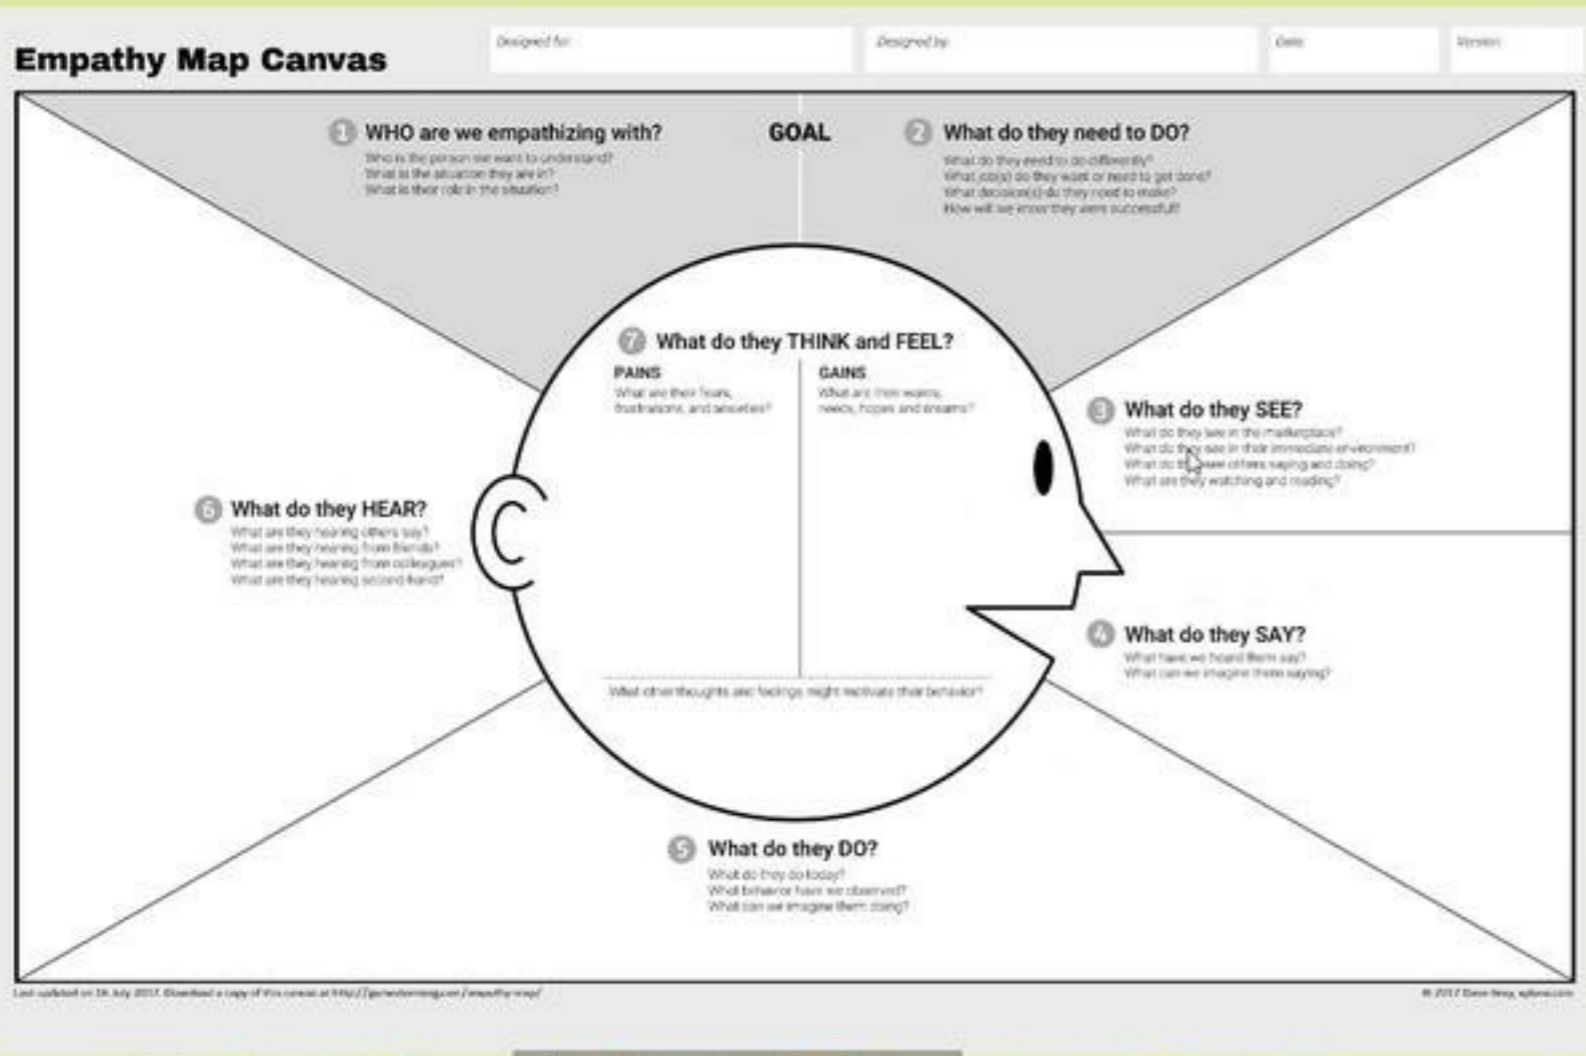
Empathy Map Canvas

Designed for

Designed by

Date

Version

1 WHO are we empathizing with?

Who is the person we want to understand?
What is the situation they are in?
What is their role in the situation?

GOAL

2 What do they need to DO?

What do they need to do differently?
What job(s) do they want or need to get done?
What decision(s) do they need to make?
How will we know they were successful?

7 What do they THINK and FEEL?

PAINS
What are their fears, frustrations, and anxieties?

GAINS
What are their wants, needs, hopes and dreams?

What other thoughts and feelings might motivate their behavior?

3 What do they SEE?

What do they see in the marketplace?
What do they see in their immediate environment?
What do they see others saying and doing?
What are they watching and reading?

6 What do they HEAR?

What are they hearing others say?
What are they hearing from friends?
What are they hearing from colleagues?
What are they hearing second-hand?

4 What do they SAY?

What have we heard them say?
What can we imagine them saying?

5 What do they DO?

What do they do today?
What behavior have we observed?
What can we imagine them doing?

Last updated on 14 July 2017. Download a copy of this canvas at http://gamestorming.com/empathy-map/

© 2017 Dave Gray, xplane.com